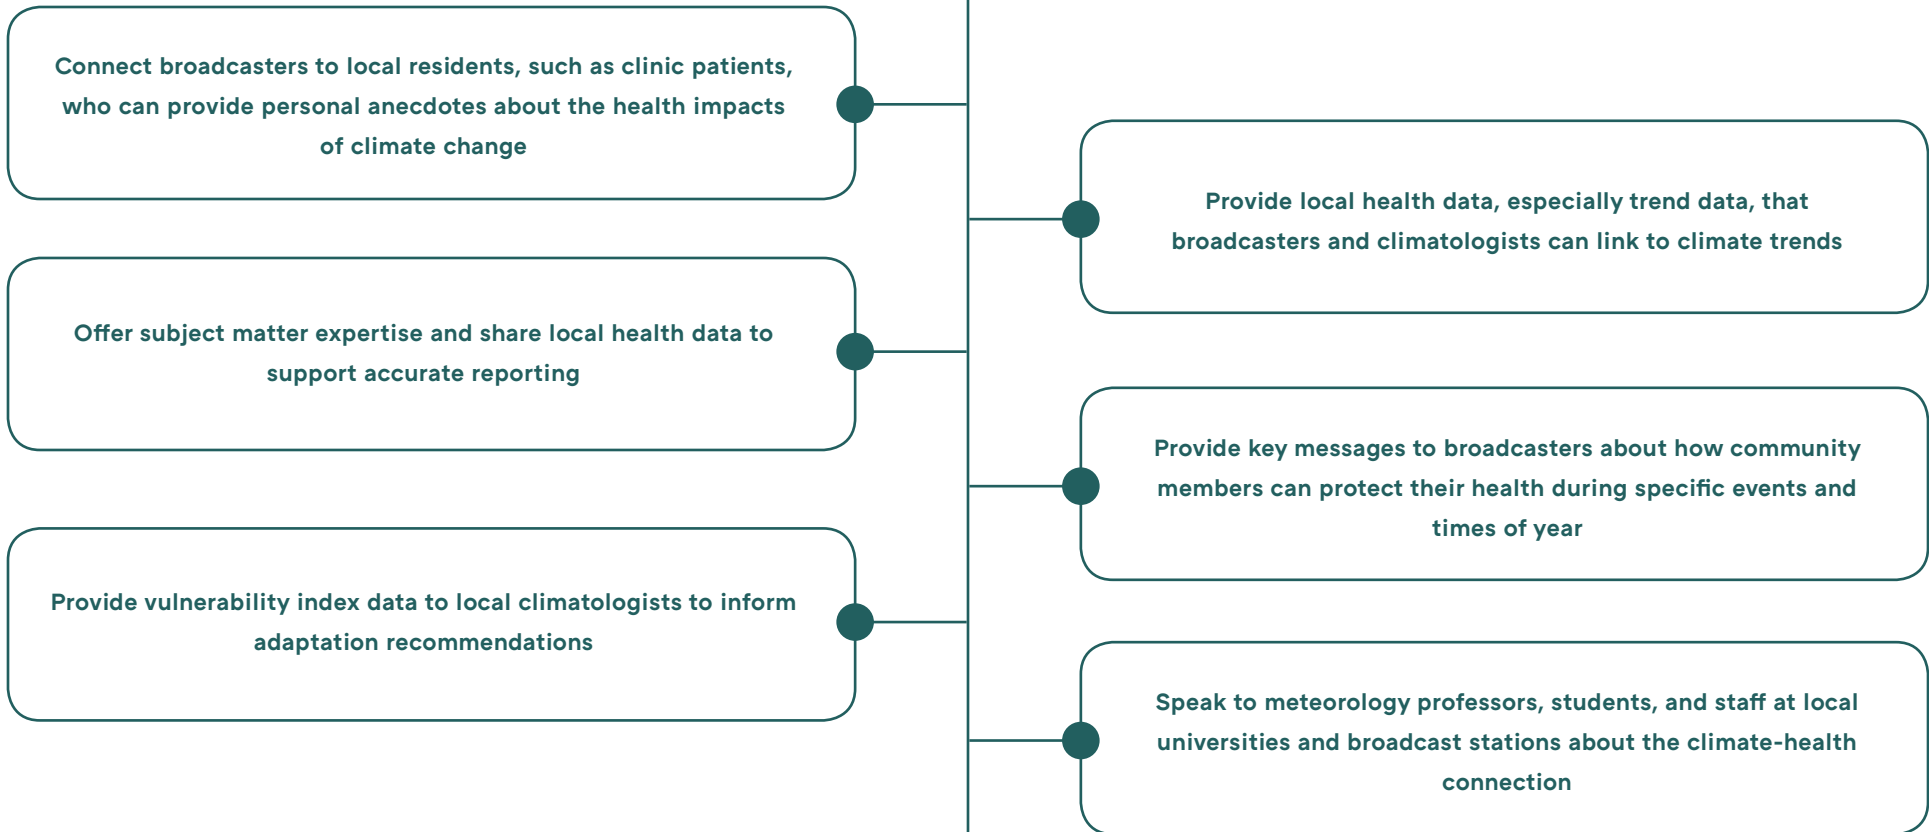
Connect broadcasters to local residents, such as clinic patients, who can provide personal anecdotes about the health impacts of climate change

Provide local health data, especially trend data, that broadcasters and climatologists can link to climate trends

Offer subject matter expertise and share local health data to support accurate reporting

Provide key messages to broadcasters about how community members can protect their health during specific events and times of year

Provide vulnerability index data to local climatologists to inform adaptation recommendations

Speak to meteorology professors, students, and staff at local universities and broadcast stations about the climate-health connection